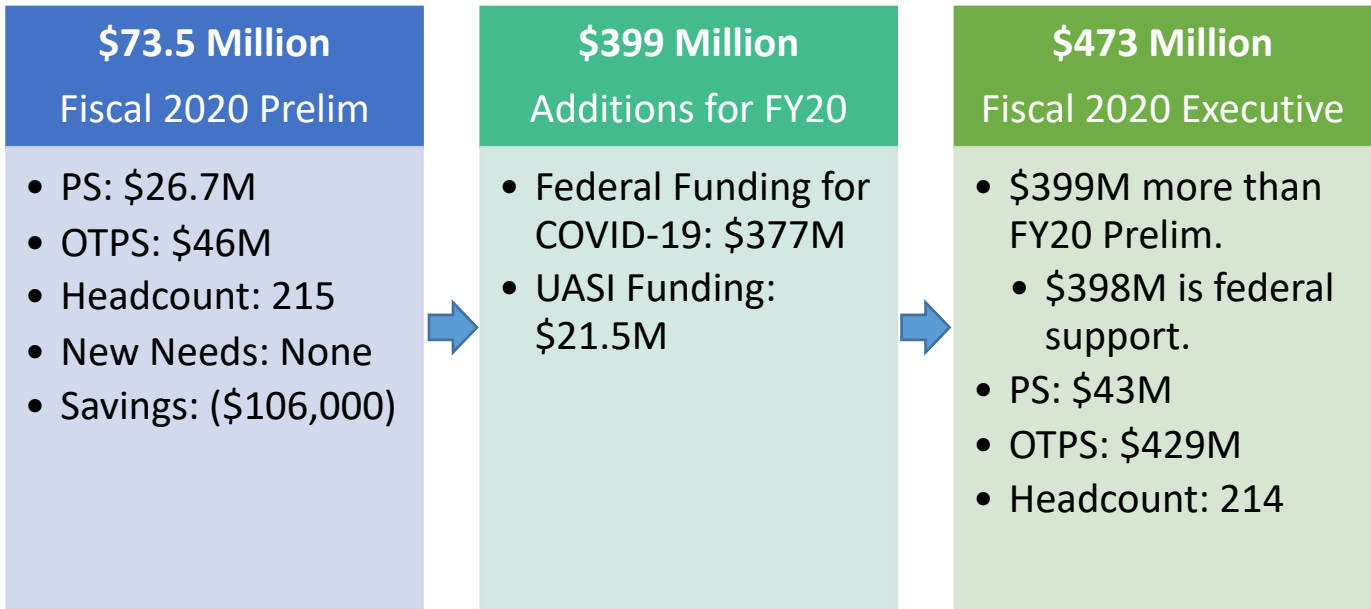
**$73.5 Million**
Fiscal 2020 Prelim

- PS: $26.7M
- OTPS: $46M
- Headcount: 215
- New Needs: None
- Savings: ($106,000)

**$399 Million**
Additions for FY20

- Federal Funding for COVID-19: $377M
- UASI Funding: $21.5M

**$473 Million**
Fiscal 2020 Executive

- $399M more than FY20 Prelim.
  - $398M is federal support.
- PS: $43M
- OTPS: $429M
- Headcount: 214